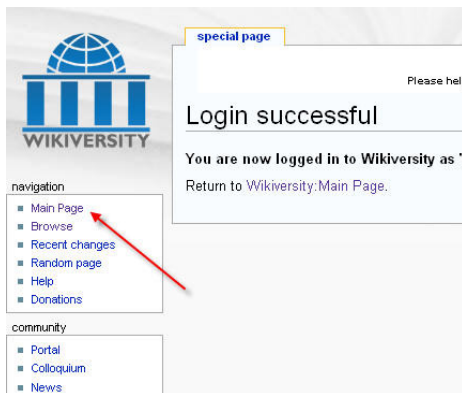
WIKIVERSITY

special page

Please hel

Login successful

You are now logged in to Wikiversity as

Return to Wikiversity:Main Page.

navigation

Main Page
Browse
Recent changes
Random page
Help
Donations

community

Portal
Colloquium
News